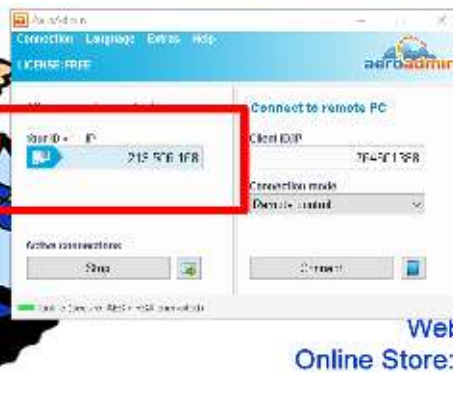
AeroAdmin
Connection Language Extras Help
LICENSE: FREE
aeroadmin
Connect to remote PC
Your ID ▾ IP
215 506 168
Client ID/IP
764 501 368
Connection mode
Remote control
Active connections
Stop
Connect
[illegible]
Web
Online Store: